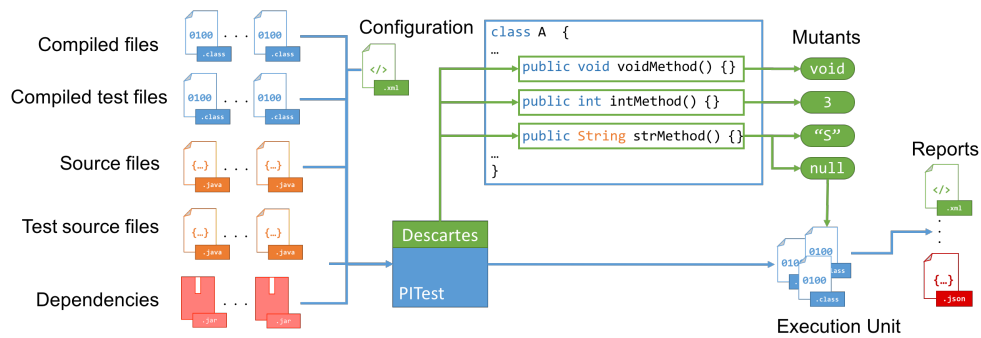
Compiled files
0100 . . . 0100
.class .class

Compiled test files
0100 . . . 0100
.class .class

Source files
{…} . . . {…}
.java .java

Test source files
{…} . . . {…}
.java .java

Dependencies
. . .
.jar .jar

Configuration
</>
.xml

class A {
…
public void voidMethod() {}
public int intMethod() {}
public String strMethod() {}
…
}

Mutants
void
3
"S"
null

Descartes
PITest

0100
0100
0100
.class
.class

Execution Unit

Reports
</>
.xml
.
.
.
{…}
.json